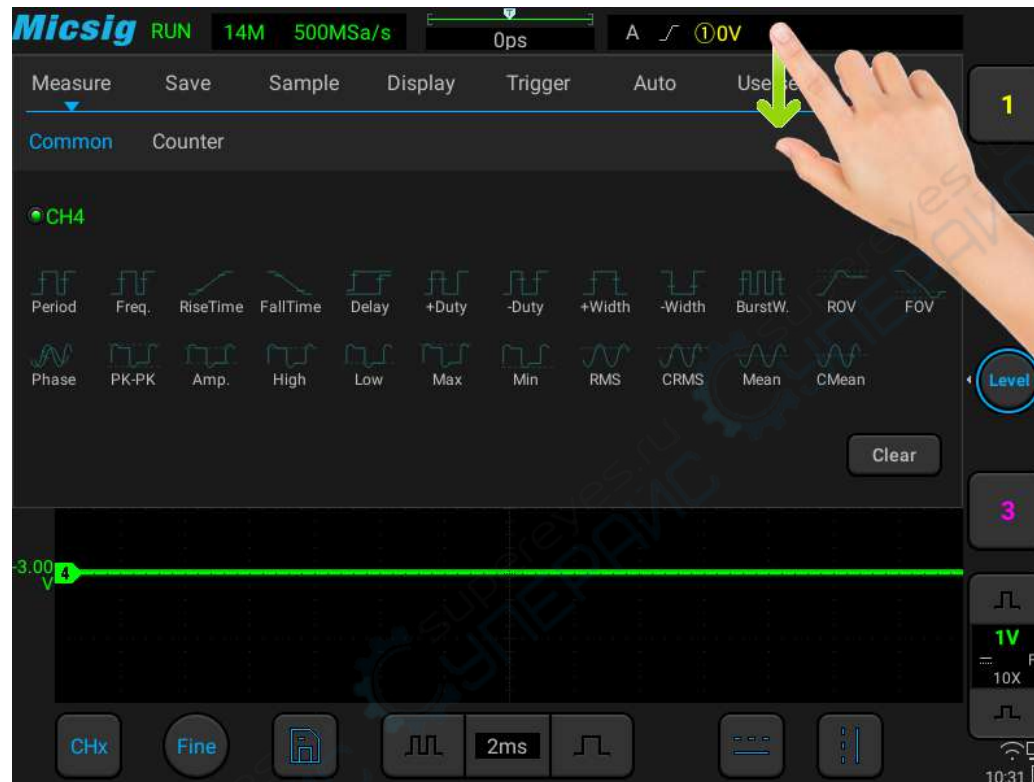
Micsig RUN 14M 500MSa/s 0ps A ①0V

Measure Save Sample Display Trigger Auto User

Common Counter

CH4

Period Freq. RiseTime FallTime Delay +Duty -Duty +Width -Width BurstW. ROV FOV

Phase PK-PK Amp. High Low Max Min RMS CRMS Mean CMean

Clear

1

Level

3

-3.00 V 4

1V
10X

CHx Fine 2ms

10:31

supereyes.ru